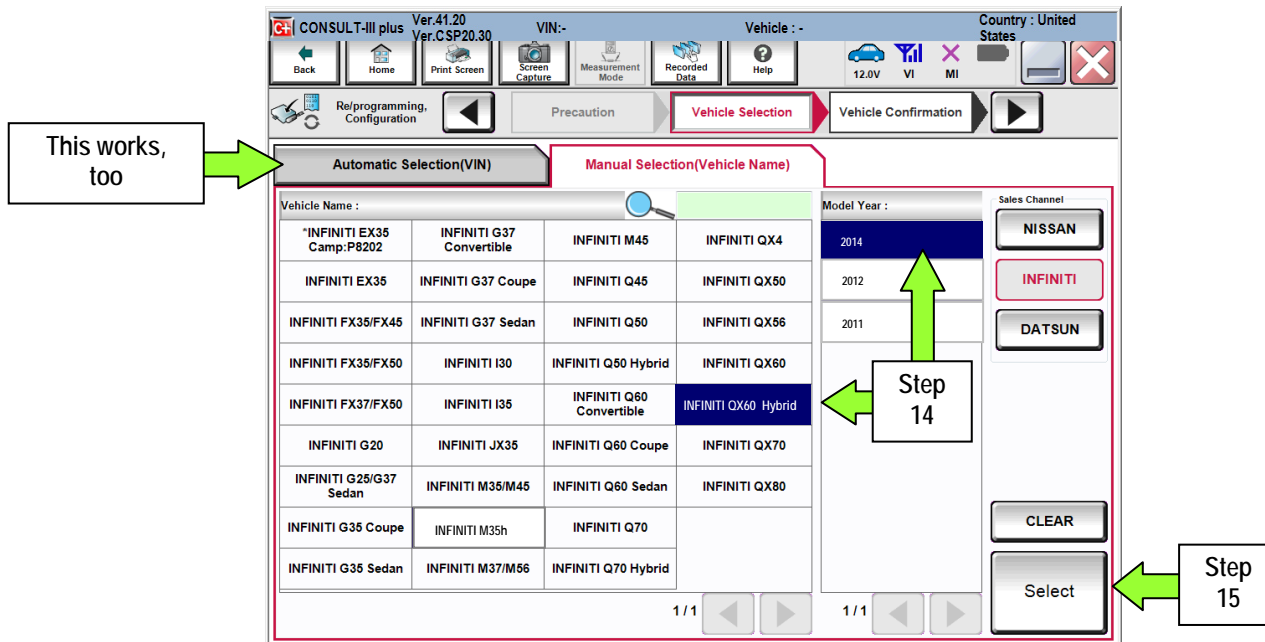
CONSULT-III plus Ver.41.20 Ver.CSP20.30 VIN:- Vehicle : - Country : United States

Back Home Print Screen Screen Capture Measurement Mode Recorded Data Help 12.0V VI MI

Re/programming, Configuration

Precaution Vehicle Selection Vehicle Confirmation

This works, too

Automatic Selection(VIN)

Manual Selection(Vehicle Name)

Vehicle Name :

Model Year :

Sales Channel

| | | | |
|---|---|---|---|
| *INFINITI EX35 Camp:P8202 | INFINITI G37 Convertible | INFINITI M45 | INFINITI QX4 |
| INFINITI EX35 | INFINITI G37 Coupe | INFINITI Q45 | INFINITI QX50 |
| INFINITI FX35/FX45 | INFINITI G37 Sedan | INFINITI Q50 | INFINITI QX56 |
| INFINITI FX35/FX50 | INFINITI I30 | INFINITI Q50 Hybrid | INFINITI QX60 |
| INFINITI FX37/FX50 | INFINITI I35 | INFINITI Q60 Convertible | INFINITI QX60 Hybrid |
| INFINITI G20 | INFINITI JX35 | INFINITI Q60 Coupe | INFINITI QX70 |
| INFINITI G25/G37 Sedan | INFINITI M35/M45 | INFINITI Q60 Sedan | INFINITI QX80 |
| INFINITI G35 Coupe | INFINITI M35h | INFINITI Q70 | |
| INFINITI G35 Sedan | INFINITI M37/M56 | INFINITI Q70 Hybrid | |

2014
2012
2011

NISSAN
INFINITI
DATSUN

Step 14

CLEAR

Select

Step 15

1/1

1/1